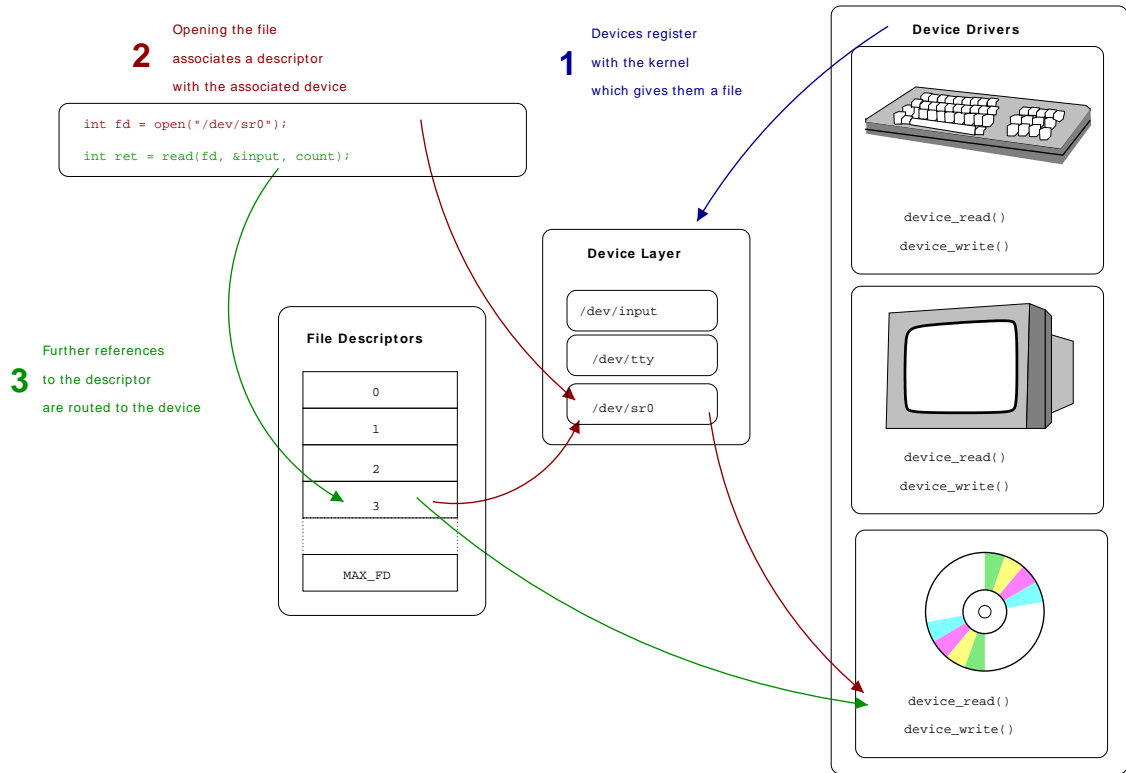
2 Opening the file associates a descriptor with the associated device

1 Devices register with the kernel which gives them a file

Device Drivers

int fd = open("/dev/sr0");

int ret = read(fd, &input, count);

device_read()

device_write()

Device Layer

/dev/input

/dev/tty

/dev/sr0

File Descriptors

3 Further references to the descriptor are routed to the device

| 0 |
|---|
| 1 |
| 2 |
| 3 |
| |
| MAX_FD |

device_read()

device_write()

device_read()

device_write()